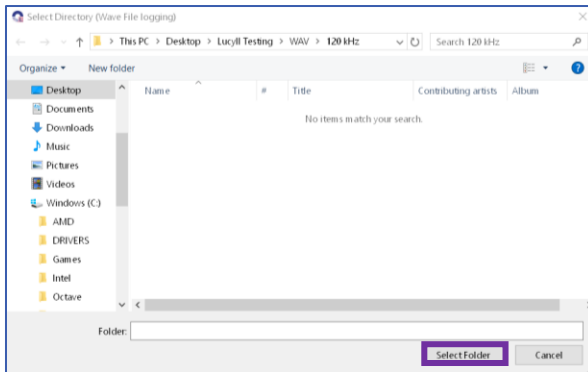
Select Directory (Wave File logging)

This PC > Desktop > Lucyll Testing > WAV > 120 kHz

Search 120 kHz

Organize ▾ New folder

Desktop
Documents
Downloads
Music
Pictures
Videos
Windows (C:)
AMD
DRIVERS
Games
Intel
Octave

| Name | # | Title | Contributing artists | Album |
|---|---|---|---|---|

No items match your search.

Folder:

Select Folder Cancel